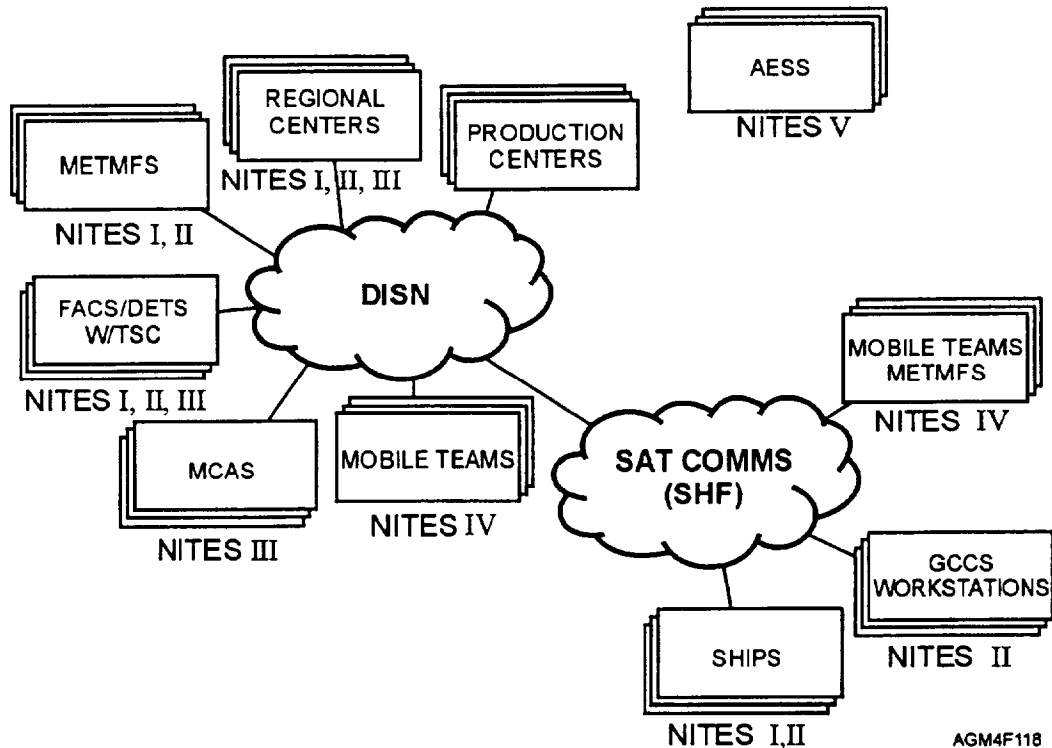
REGIONAL CENTERS
NITES I, II, III

PRODUCTION CENTERS

AESS
NITES V

METMFS
NITES I, II

DISN

FACS/DETS W/TSC
NITES I, II, III

MOBILE TEAMS METMFS
NITES IV

MCAS
NITES III

MOBILE TEAMS
NITES IV

SAT COMMS (SHF)

GCCS WORKSTATIONS
NITES II

SHIPS
NITES I,II

AGM4F118